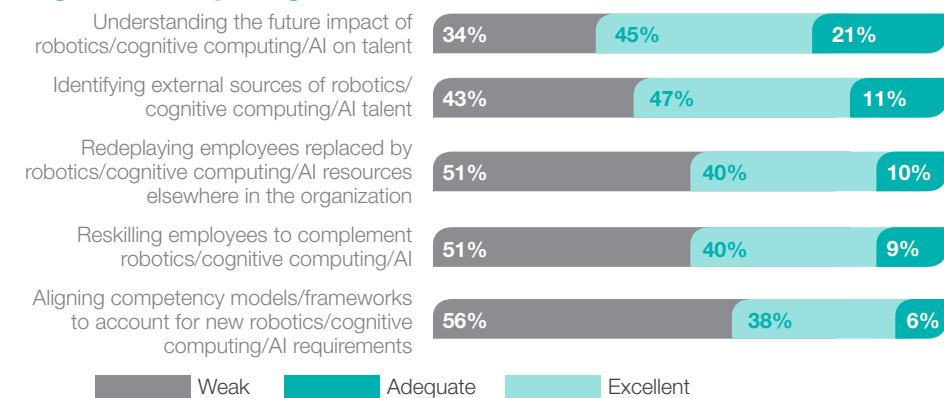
Understanding the future impact of robotics/cognitive computing/AI on talent
34% 45% 21%

Identifying external sources of robotics/ cognitive computing/AI talent
43% 47% 11%

Redeplaying employees replaced by robotics/cognitive computing/AI resources elsewhere in the organization
51% 40% 10%

Reskilling employees to complement robotics/cognitive computing/AI
51% 40% 9%

Aligning competency models/frameworks to account for new robotics/cognitive computing/AI requirements
56% 38% 6%

Weak Adequate Excellent